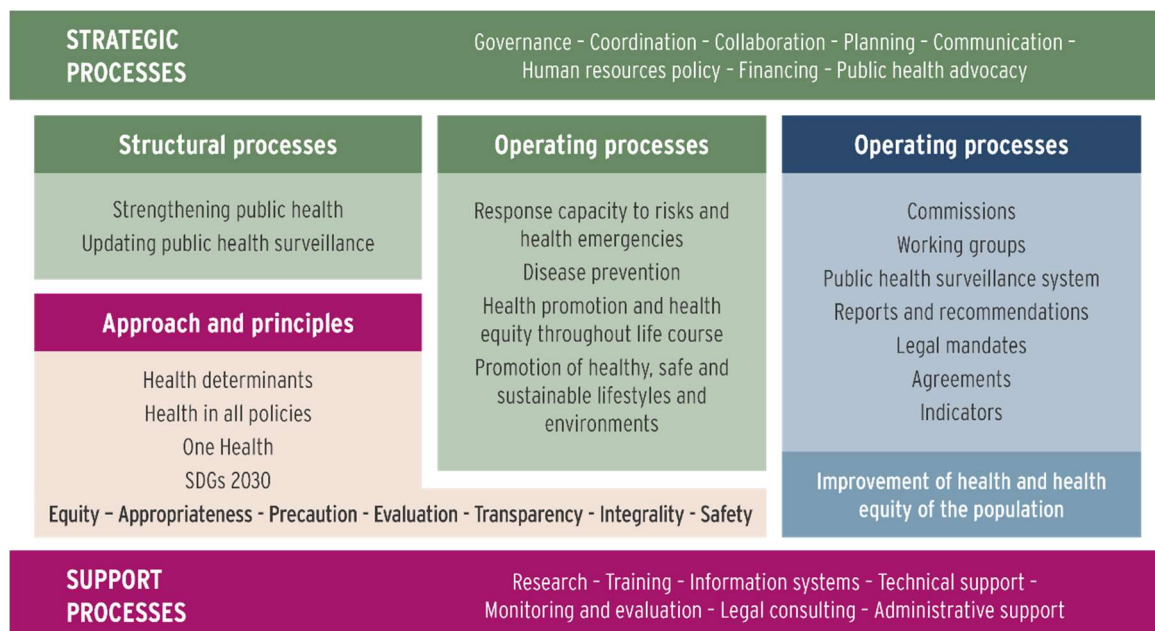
STRATEGIC PROCESSES

Governance - Coordination - Collaboration - Planning - Communication - Human resources policy - Financing - Public health advocacy

Structural processes

Strengthening public health
Updating public health surveillance

Approach and principles

Health determinants
Health in all policies
One Health
SDGs 2030

Equity - Appropriateness - Precaution - Evaluation - Transparency - Integrality - Safety

Operating processes

Response capacity to risks and health emergencies
Disease prevention
Health promotion and health equity throughout life course
Promotion of healthy, safe and sustainable lifestyles and environments

Operating processes

Commissions
Working groups
Public health surveillance system
Reports and recommendations
Legal mandates
Agreements
Indicators

Improvement of health and health equity of the population

SUPPORT PROCESSES

Research - Training - Information systems - Technical support - Monitoring and evaluation - Legal consulting - Administrative support